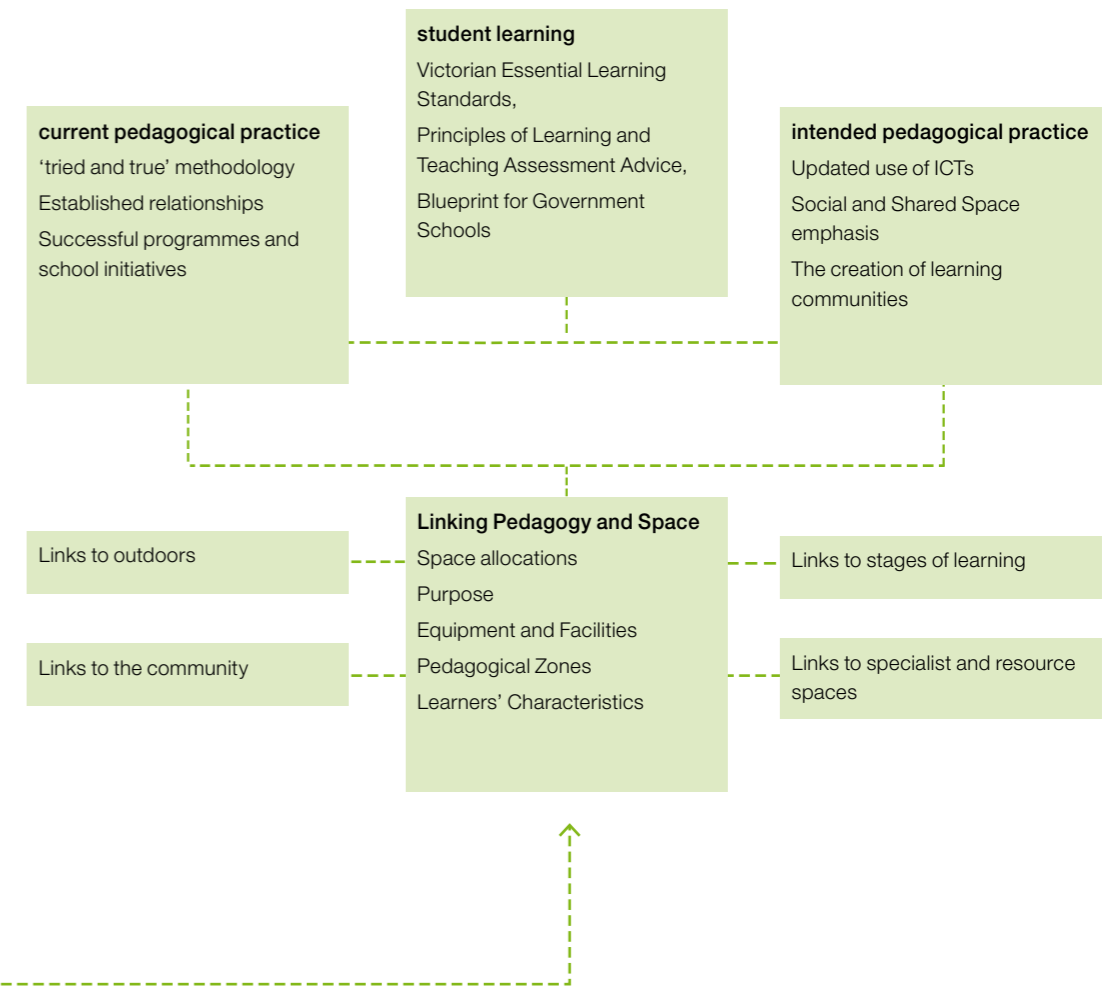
student learning
Victorian Essential Learning Standards,
Principles of Learning and Teaching Assessment Advice,
Blueprint for Government Schools

current pedagogical practice
'tried and true' methodology
Established relationships
Successful programmes and school initiatives

intended pedagogical practice
Updated use of ICTs
Social and Shared Space emphasis
The creation of learning communities

Links to outdoors

Links to the community

Linking Pedagogy and Space
Space allocations
Purpose
Equipment and Facilities
Pedagogical Zones
Learners' Characteristics

Links to stages of learning

Links to specialist and resource spaces